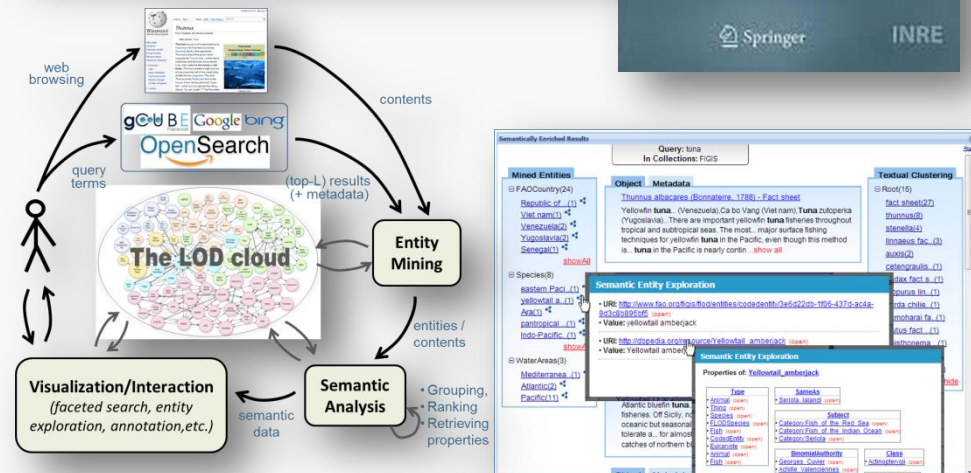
Springer INRE

web browsing

Thunnus

gCUBE Google bing
OpenSearch

contents

query terms

(top-L) results (+ metadata)

The LOD cloud

Entity Mining

entities / contents

Semantic Analysis

• Grouping,
• Ranking
• Retrieving properties

semantic data

Visualization/Interaction
(faceted search, entity exploration, annotation,etc.)

Semantically Enriched Results

Query: tuna
In Collections: FIGIS

Mined Entities
⊟ FAOCountry(24)
Republic of...(1)
Viet nam(1)
Venezuela(2)
Yugoslavia(2)
Senegal(1)
showAll
⊟ Species(8)
eastern Paci...(1)
yellowtail a...(1)
Ara(1)
pantropical ...(1)
Indo-Pacific...(1)
showAll
⊟ WaterAreas(3)
Mediterranea...(1)
Atlantic(2)
Pacific(11)

Object Metadata
Thunnus albacares (Bonnaterre, 1788) - Fact sheet
Yellowfin tuna... (Venezuela),Ca bo Vang (Viet nam),Tuna zutoperka (Yugoslavia)...There are important yellowfin tuna fisheries throughout tropical and subtropical seas. The most... major surface fishing techniques for yellowfin tuna in the Pacific, even though this method is... tuna in the Pacific is nearly contin...show all

Textual Clustering
⊟ Root(16)
fact sheet(27)
thunnus(8)
stenella(4)
linnaeus fac..(3)
auxis(2)
cetengraulis...(1)
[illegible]dax fact s...(1)
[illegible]purus lin...(1)
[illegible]rda chilie...(1)
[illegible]morhai fa...(1)
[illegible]tus fact ...(1)
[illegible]sthonema ...(1)
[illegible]hide

Semantic Entity Exploration
• URI: http://www.fao.org/figis/flod/entities/codedentity/3e6d22db-1f06-437d-ac4a-9d3c8e895bf6 (open)
• Value: yellowtail amberjack
• URI: http://dbpedia.org/resource/Yellowtail_amberjack (open)
• Value: Yellowtail amber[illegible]

Semantic Entity Exploration
Properties of: Yellowtail_amberjack
Type
• Animal (open)
• Thing (open)
• Species (open)
• FLODSpecies (open)
• Fish (open)
• CodedEntity (open)
• Eukaryote (open)
• Animal (open)
• Fish (open)
SameAs
• Seriola_lalandi (open)
Subject
• Category:Fish_of_the_Red_Sea (open)
• Category:Fish_of_the_Indian_Ocean (open)
• Category:Seriola (open)
BinomialAuthority
• Georges_Cuvier (open)
• Achille_Valenciennes (open)
Class
• Actinopteryqii (open)

Atlantic bluefin tuna... fisheries. Off Sicily, no... oceanic but seasonal... tolerate a... for almost... catches of northern b...